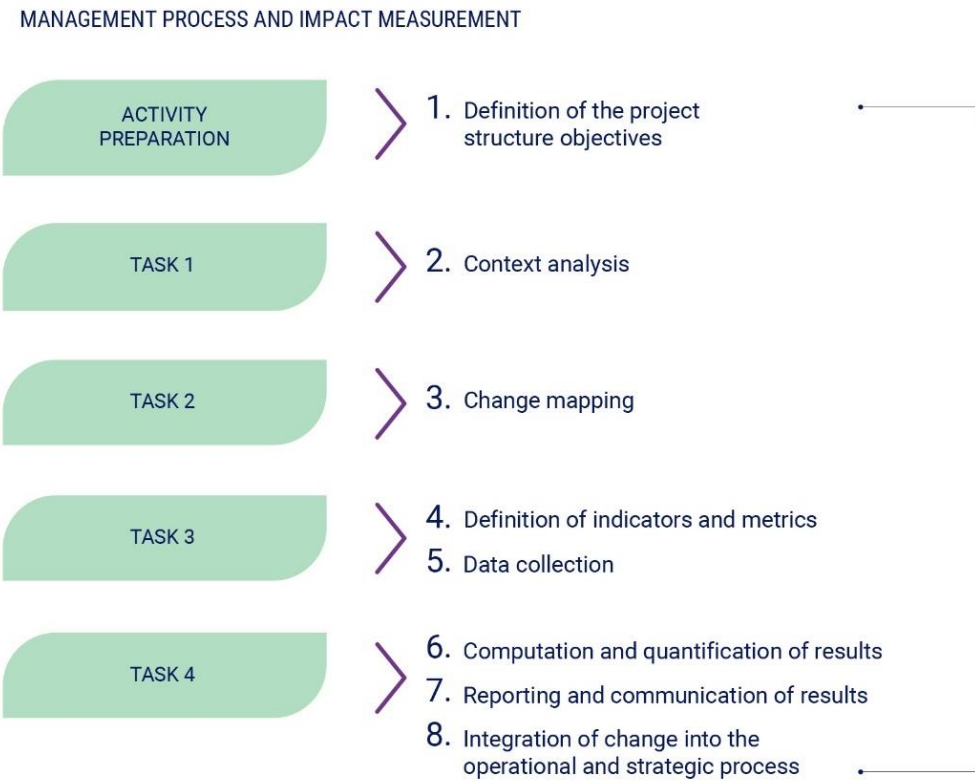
MANAGEMENT PROCESS AND IMPACT MEASUREMENT

ACTIVITY PREPARATION

1. Definition of the project structure objectives

TASK 1

2. Context analysis

TASK 2

3. Change mapping

TASK 3

4. Definition of indicators and metrics

5. Data collection

TASK 4

6. Computation and quantification of results

7. Reporting and communication of results

8. Integration of change into the operational and strategic process